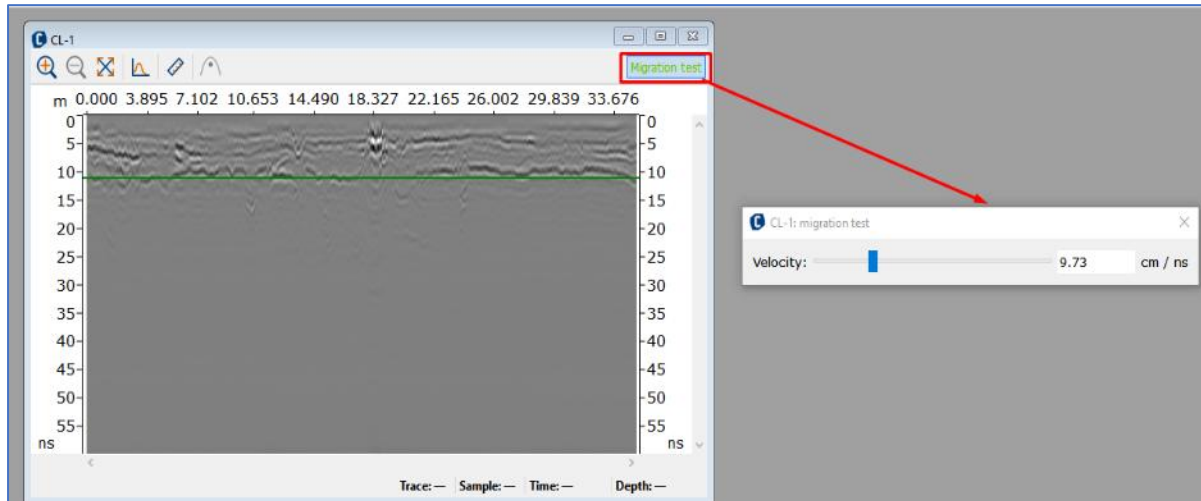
CL-1

Migration test

m 0.000 3.895 7.102 10.653 14.490 18.327 22.165 26.002 29.839 33.676

0 5 10 15 20 25 30 35 40 45 50 55 ns

0 5 10 15 20 25 30 35 40 45 50 55 ns

Trace: — Sample: — Time: — Depth: —

CL-1: migration test

Velocity: 9.73 cm / ns